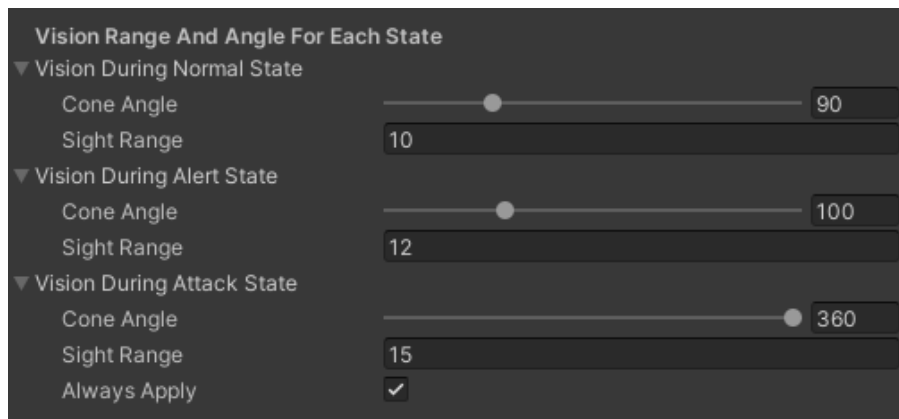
Vision Range And Angle For Each State

Vision During Normal State

Cone Angle 90

Sight Range 10

Vision During Alert State

Cone Angle 100

Sight Range 12

Vision During Attack State

Cone Angle 360

Sight Range 15

Always Apply ✓